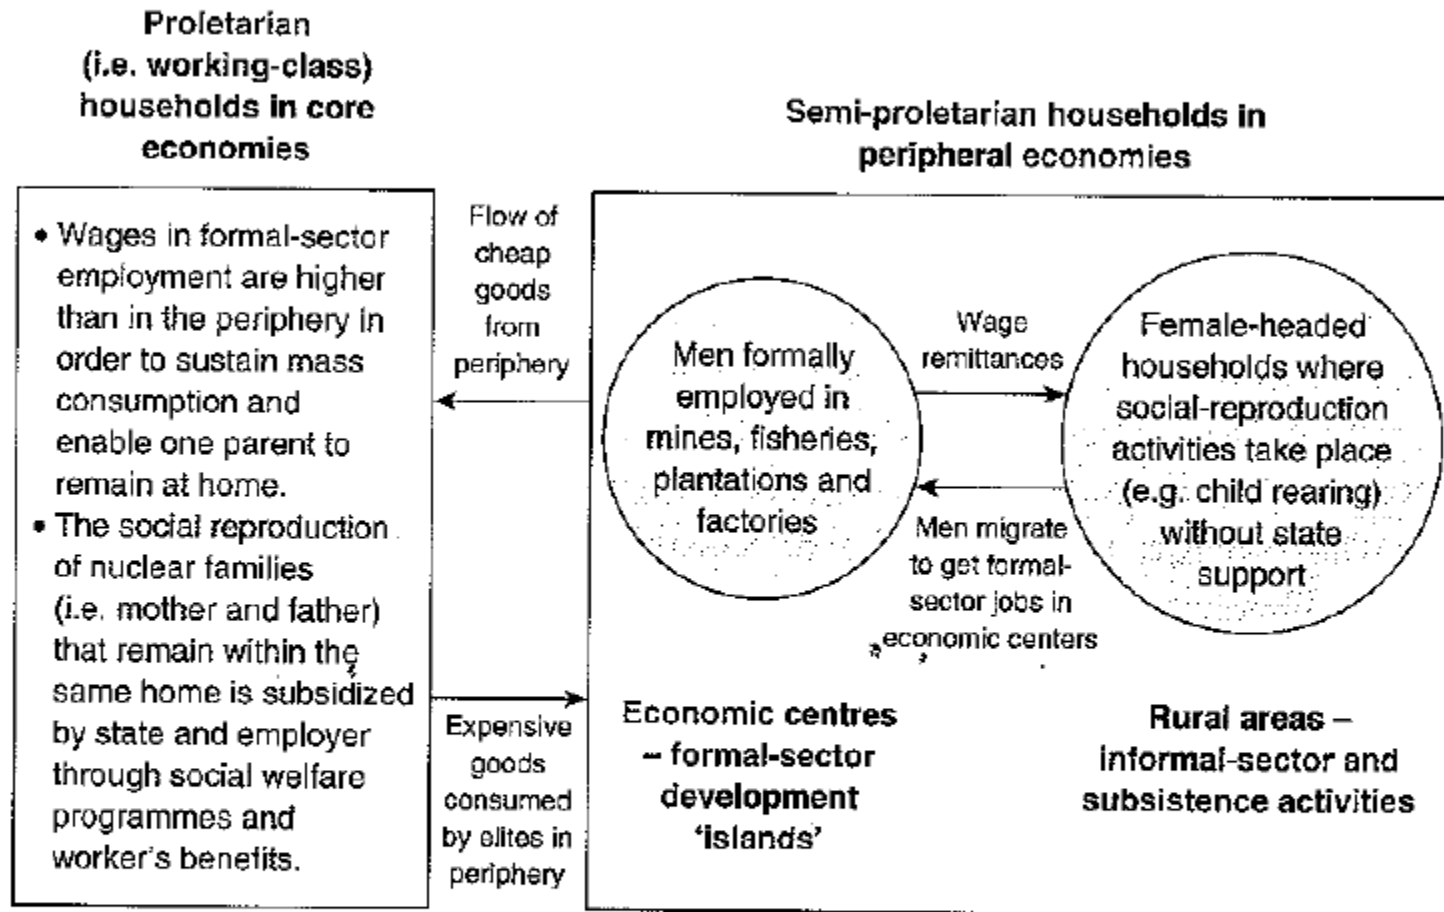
Proletarian (i.e. working-class) households in core economies

Semi-proletarian households in peripheral economies

• Wages in formal-sector employment are higher than in the periphery in order to sustain mass consumption and enable one parent to remain at home.
• The social reproduction of nuclear families (i.e. mother and father) that remain within the same home is subsidized by state and employer through social welfare programmes and worker's benefits.

Flow of cheap goods from periphery

Expensive goods consumed by elites in periphery

Men formally employed in mines, fisheries, plantations and factories

Wage remittances

Men migrate to get formal-sector jobs in economic centers

Female-headed households where social-reproduction activities take place (e.g. child rearing) without state support

Economic centres – formal-sector development 'islands'

Rural areas – informal-sector and subsistence activities